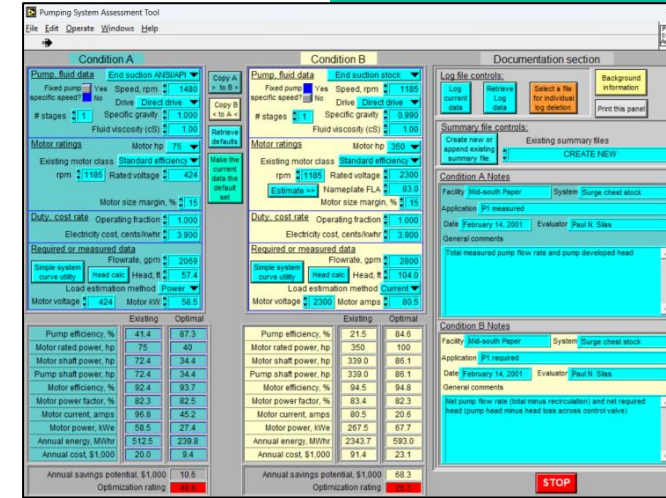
Pumping System Assessment Tool
File Edit Operate Windows Help

Condition A
Pump, fluid data End suction ANSI/API
Fixed pump specific speed? Yes No
Speed, rpm 1480
Drive Direct drive
# stages 1
Specific gravity 1.000
Fluid viscosity (cS) 1.00
Motor ratings
Motor hp 75
Existing motor class Standard efficiency
rpm 1185 Rated voltage 424
Motor size margin, % 15
Duty, cost rate
Operating fraction 1.000
Electricity cost, cents/kwhr 3.900
Required or measured data
Flowrate, gpm 2069
Simple system curve utility
Head calc
Head, ft 57.4
Load estimation method Power
Motor voltage 424 Motor kW 58.5

Copy A > to B >
Copy B < to A <
Retrieve defaults
Make the current data the default set

| | Existing | Optimal |
|---|---|---|
| Pump efficiency, % | 41.4 | 87.3 |
| Motor rated power, hp | 75 | 40 |
| Motor shaft power, hp | 72.4 | 34.4 |
| Pump shaft power, hp | 72.4 | 34.4 |
| Motor efficiency, % | 92.4 | 93.7 |
| Motor power factor, % | 82.3 | 82.5 |
| Motor current, amps | 96.8 | 45.2 |
| Motor power, kWe | 58.5 | 27.4 |
| Annual energy, MWhr | 512.5 | 239.8 |
| Annual cost, $1,000 | 20.0 | 9.4 |

Annual savings potential, $1,000 10.6
Optimization rating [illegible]

Condition B
Pump, fluid data End suction stock
Fixed pump specific speed? Yes No
Speed, rpm 1185
Drive Direct drive
# stages 1
Specific gravity 0.990
Fluid viscosity (cS) 1.00
Motor ratings
Motor hp 350
Existing motor class Standard efficiency
rpm 1185 Rated voltage 2300
Estimate >> Nameplate FLA 83.0
Motor size margin, % 15
Duty, cost rate
Operating fraction 1.000
Electricity cost, cents/kwhr 3.900
Required or measured data
Flowrate, gpm 2800
Simple system curve utility
Head calc
Head, ft 104.0
Load estimation method Current
Motor voltage 2300 Motor amps 80.5

| | Existing | Optimal |
|---|---|---|
| Pump efficiency, % | 21.5 | 84.6 |
| Motor rated power, hp | 350 | 100 |
| Motor shaft power, hp | 339.0 | 86.1 |
| Pump shaft power, hp | 339.0 | 86.1 |
| Motor efficiency, % | 94.5 | 94.8 |
| Motor power factor, % | 83.4 | 82.3 |
| Motor current, amps | 80.5 | 20.6 |
| Motor power, kWe | 267.5 | 67.7 |
| Annual energy, MWhr | 2343.7 | 593.0 |
| Annual cost, $1,000 | 91.4 | 23.1 |

Annual savings potential, $1,000 68.3
Optimization rating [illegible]

Documentation section
Log file controls:
Log current data
Retrieve Log data
Select a file for individual log deletion
Background information
Print this panel
Summary file controls:
Create new or append existing summary file:
Existing summary files
CREATE NEW
Condition A Notes
Facility Mid-south Paper System Surge chest stock
Application P1 measured
Date February 14, 2001 Evaluator Paul N. Silas
General comments
Total measured pump flow rate and pump developed head
Condition B Notes
Facility Mid-south Paper System Surge chest stock
Application P1 required
Date February 14, 2001 Evaluator Paul N. Silas
General comments
Net pump flow rate (total minus recirculation) and net required head (pump head minus head loss across control valve)
STOP